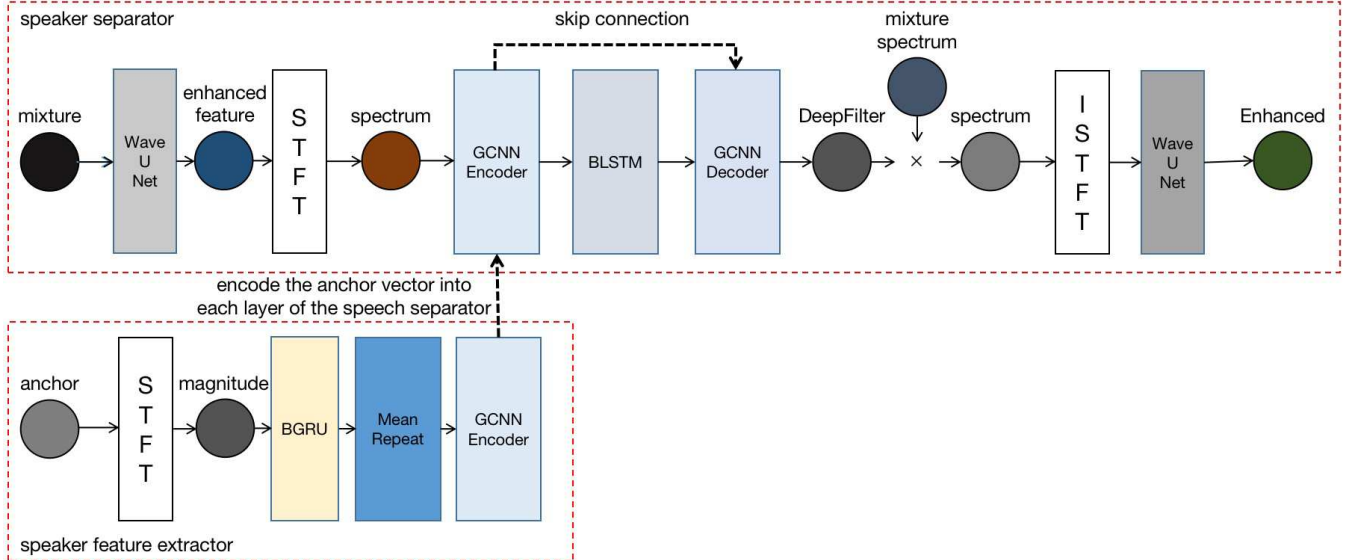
speaker separator

skip connection

mixture spectrum

mixture

Wave U Net

enhanced feature

S T F T

spectrum

GCNN Encoder

BLSTM

GCNN Decoder

DeepFilter

×

spectrum

I S T F T

Wave U Net

Enhanced

encode the anchor vector into each layer of the speech separator

anchor

S T F T

magnitude

BGRU

Mean Repeat

GCNN Encoder

speaker feature extractor